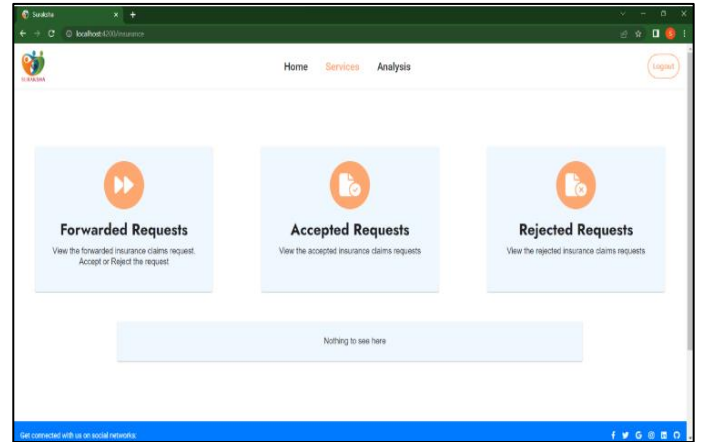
Suraksha

localhost:4200/insurance

SURAKSHA

Home Services Analysis

Logout

Forwarded Requests

View the forwarded insurance claims request. Accept or Reject the request

Accepted Requests

View the accepted insurance claims requests

Rejected Requests

View the rejected insurance claims requests

Nothing to see here

Get connected with us on social networks: